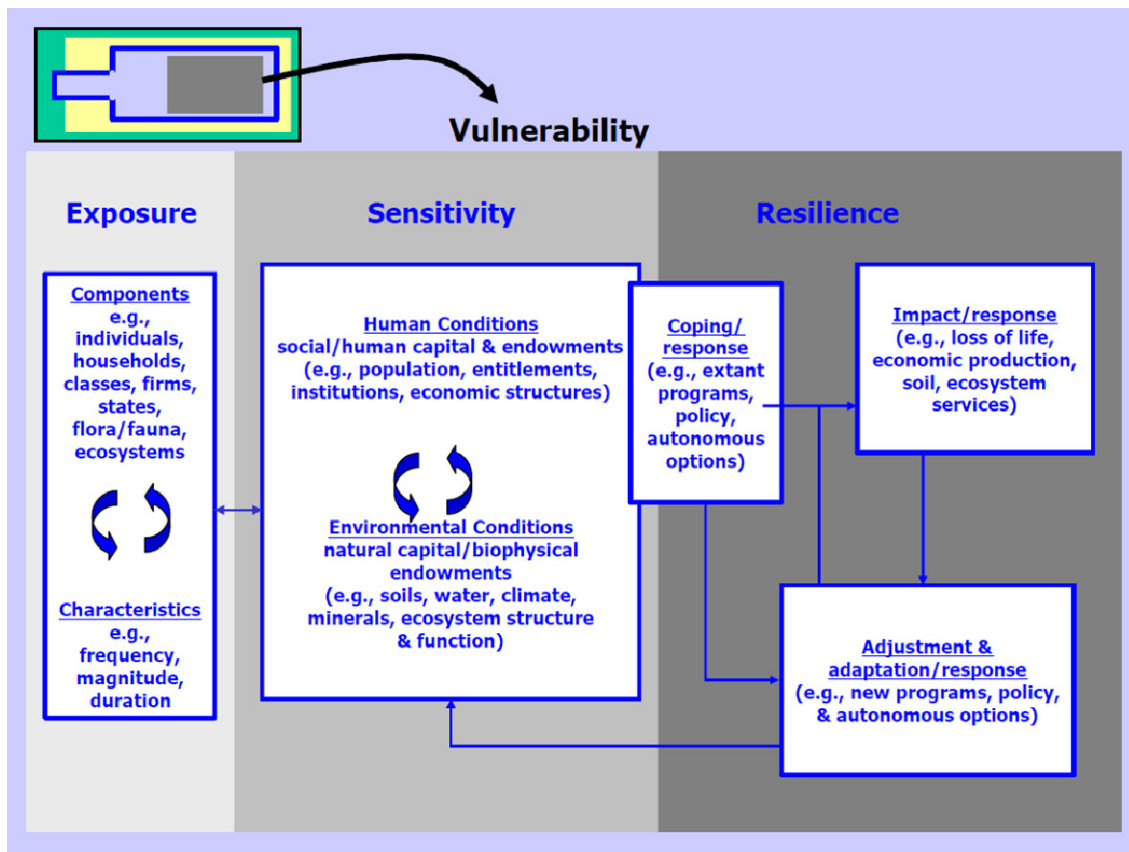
Vulnerability

Exposure

Sensitivity

Resilience

Components
e.g., individuals, households, classes, firms, states, flora/fauna, ecosystems

Characteristics
e.g., frequency, magnitude, duration

Human Conditions
social/human capital & endowments (e.g., population, entitlements, institutions, economic structures)

Environmental Conditions
natural capital/biophysical endowments (e.g., soils, water, climate, minerals, ecosystem structure & function)

Coping/ response
(e.g., extant programs, policy, autonomous options)

Impact/response
(e.g., loss of life, economic production, soil, ecosystem services)

Adjustment & adaptation/response
(e.g., new programs, policy, & autonomous options)